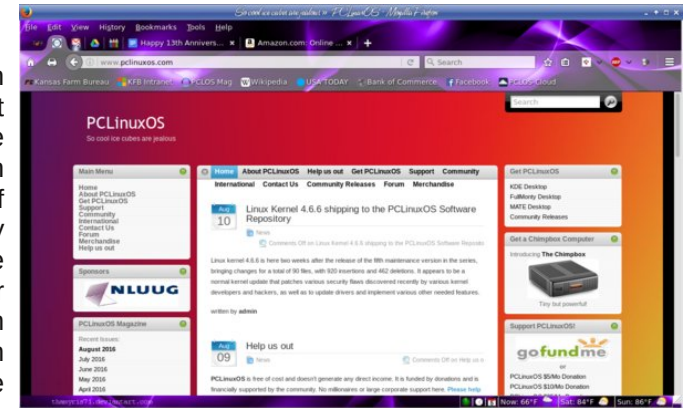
So cool ice cubes are jealous - PCLinuxOS - Mozilla Firefox

File Edit View History Bookmarks Tools Help

Happy 13th Annivers... ×
Amazon.com: Online ... ×
+

www.pclinuxos.com

Search

Kansas Farm Bureau
KFB Intranet
PCLOS Mag
Wikipedia
USA TODAY
Bank of Commerce
Facebook
PCLOS-Cloud

PCLinuxOS
So cool ice cubes are jealous

Search

Main Menu
Home
About PCLinuxOS
Get PCLinuxOS
Support
Community
International
Contact Us
Forum
Merchandise
Help us out

Sponsors
NLUUG

PCLinuxOS Magazine
Recent Issues:
August 2016
July 2016
June 2016
May 2016
April 2016

Home About PCLinuxOS Help us out Get PCLinuxOS Support Community International Contact Us Community Releases Forum Merchandise

Aug
10
Linux Kernel 4.6.6 shipping to the PCLinuxOS Software Repository
News
Comments Off on Linux Kernel 4.6.6 shipping to the PCLinuxOS Software Repository

Linux kernel 4.6.6 is here two weeks after the release of the fifth maintenance version in the series, bringing changes for a total of 90 files, with 920 insertions and 462 deletions. It appears to be a normal kernel update that patches various security flaws discovered recently by various kernel developers and hackers, as well as to update drivers and implement various other needed features.

written by admin

Aug
09
Help us out
News
Comments Off on Help us out

PCLinuxOS is free of cost and doesn't generate any direct income. It is funded by donations and is financially supported by the community. No millionaires or large corporate support here. Please help

Get PCLinuxOS
KDE Desktop
FullMonty Desktop
MATE Desktop
Community Releases

Get a Chimpbox Computer
Introducing The Chimpbox
Tiny but powerful

Support PCLinuxOS!
gofundme
or
PCLinuxOS $5/Mo Donation
PCLinuxOS $10/Mo Donation

Now: 66°F
Sat: 84°F
Sun: 86°F